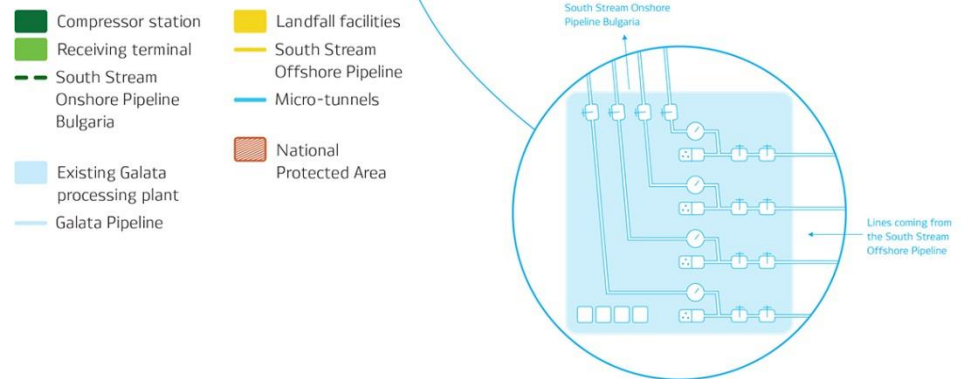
Compressor station
Receiving terminal
South Stream Onshore Pipeline Bulgaria
Existing Galata processing plant
Galata Pipeline

Landfall facilities
South Stream Offshore Pipeline
Micro-tunnels
National Protected Area

South Stream Onshore Pipeline Bulgaria

Lines coming from the South Stream Offshore Pipeline